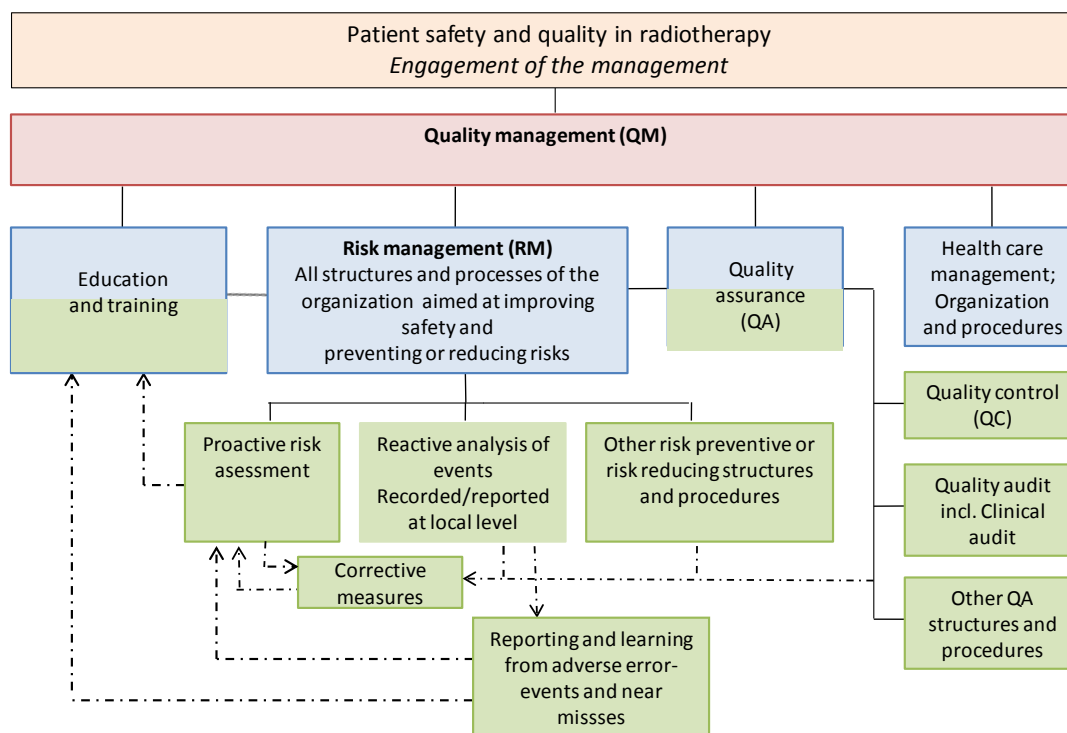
Patient safety and quality in radiotherapy
*Engagement of the management*

**Quality management (QM)**

Education and training

**Risk management (RM)**
All structures and processes of the organization aimed at improving safety and preventing or reducing risks

Quality assurance (QA)

Health care management; Organization and procedures

Quality control (QC)

Quality audit incl. Clinical audit

Other QA structures and procedures

Proactive risk asessment

Reactive analysis of events Recorded/reported at local level

Other risk preventive or risk reducing structures and procedures

Corrective measures

Reporting and learning from adverse error-events and near missses